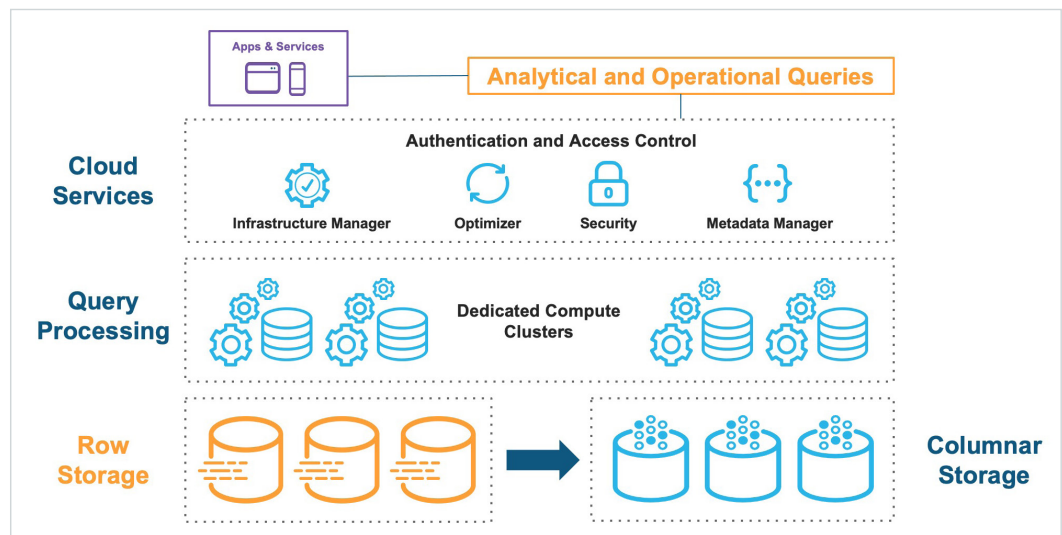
Apps & Services

Analytical and Operational Queries

Cloud Services

Authentication and Access Control

Infrastructure Manager

Optimizer

Security

Metadata Manager

Query Processing

Dedicated Compute Clusters

Row Storage

Columnar Storage